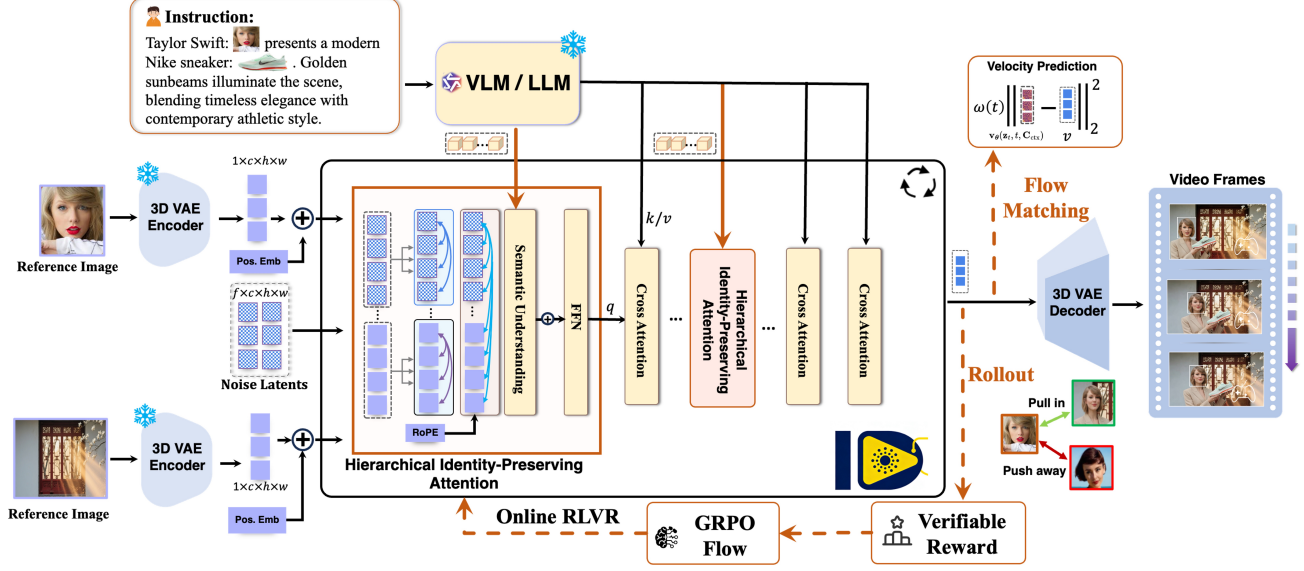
Instruction:
Taylor Swift: presents a modern Nike sneaker: . Golden sunbeams illuminate the scene, blending timeless elegance with contemporary athletic style.

VLM / LLM

Velocity Prediction
$\omega(t) \left\| \mathbf{v}_\theta(\mathbf{z}_t, t, \mathbf{C}_{ctx}) - v \right\|_2^2$

$1 \times c \times h \times w$

3D VAE Encoder

Reference Image

Pos. Emb

$f \times c \times h \times w$

Noise Latents

Semantic Understanding

FFN

$q$

$k/v$

Cross Attention

...

Hierarchical Identity-Preserving Attention

...

Cross Attention

Cross Attention

RoPE

Hierarchical Identity-Preserving Attention

Flow Matching

3D VAE Decoder

Video Frames

Rollout

Pull in

Push away

3D VAE Encoder

$1 \times c \times h \times w$

Reference Image

Pos. Emb

Online RLVR

GRPO Flow

Verifiable Reward